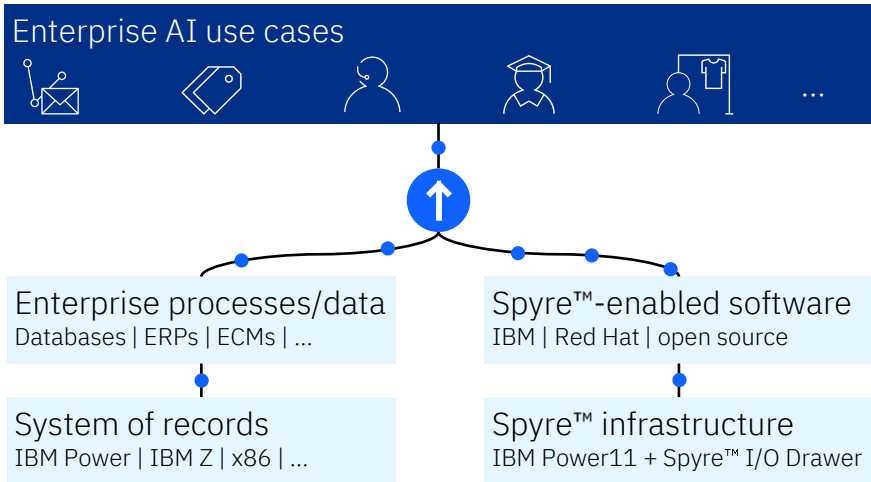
Enterprise AI use cases

...

Enterprise processes/data
Databases | ERPs | ECMs | ...

Spyre™-enabled software
IBM | Red Hat | open source

System of records
IBM Power | IBM Z | x86 | ...

Spyre™ infrastructure
IBM Power11 + Spyre™ I/O Drawer